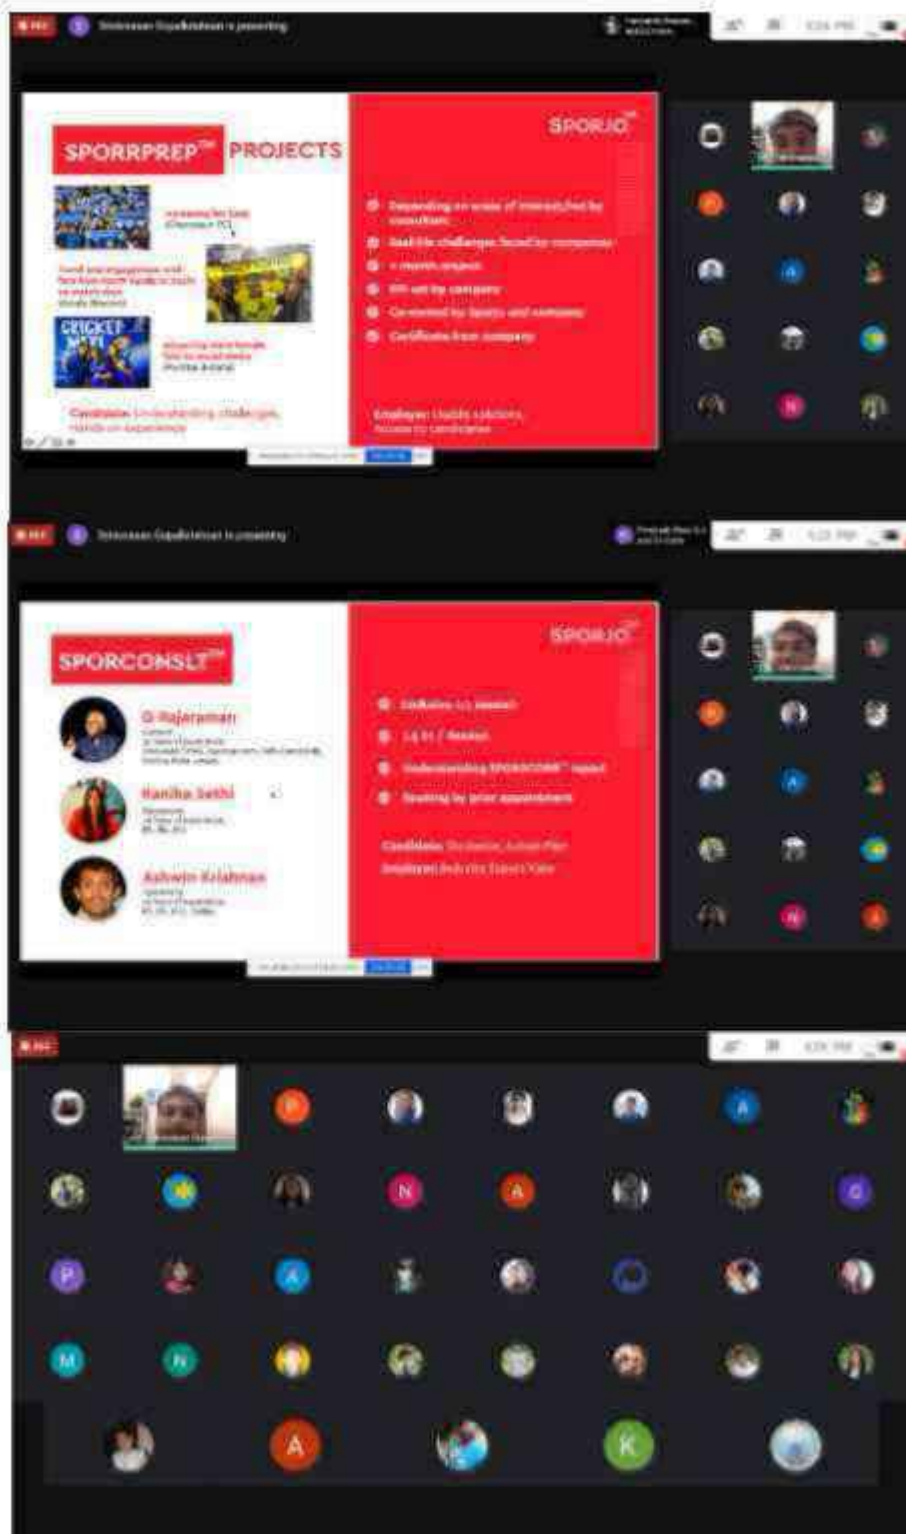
REC Srinivasan Gopalkrishnan is presenting

SPORRPREP™ PROJECTS

SPORJO™

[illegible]

CRICKET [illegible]

Candidate: Understanding challenges, Hands on experience

Employer: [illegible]

REC Srinivasan Gopalkrishnan is presenting

SPORCONSLT™

SPORJO™

G Rajaraman

Kanika Sethi

Ashwin Krishnan

Candidate: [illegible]

Employer: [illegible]

REC

P

A

N

A

C

P

A

M

N

A

K